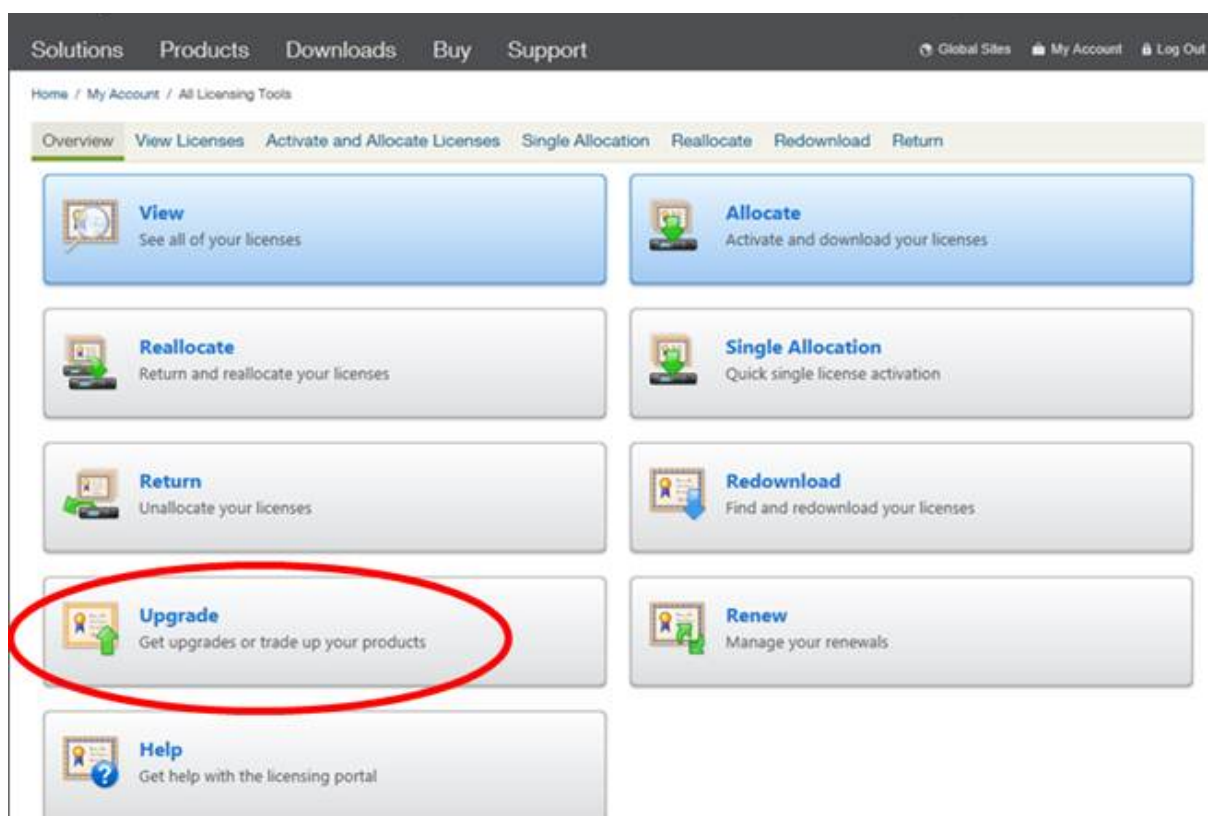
Solutions Products Downloads Buy Support

Global Sites My Account Log Out

Home / My Account / All Licensing Tools

Overview View Licenses Activate and Allocate Licenses Single Allocation Reallocate Redownload Return

View
See all of your licenses

Allocate
Activate and download your licenses

Reallocate
Return and reallocate your licenses

Single Allocation
Quick single license activation

Return
Unallocate your licenses

Redownload
Find and redownload your licenses

Upgrade
Get upgrades or trade up your products

Renew
Manage your renewals

Help
Get help with the licensing portal